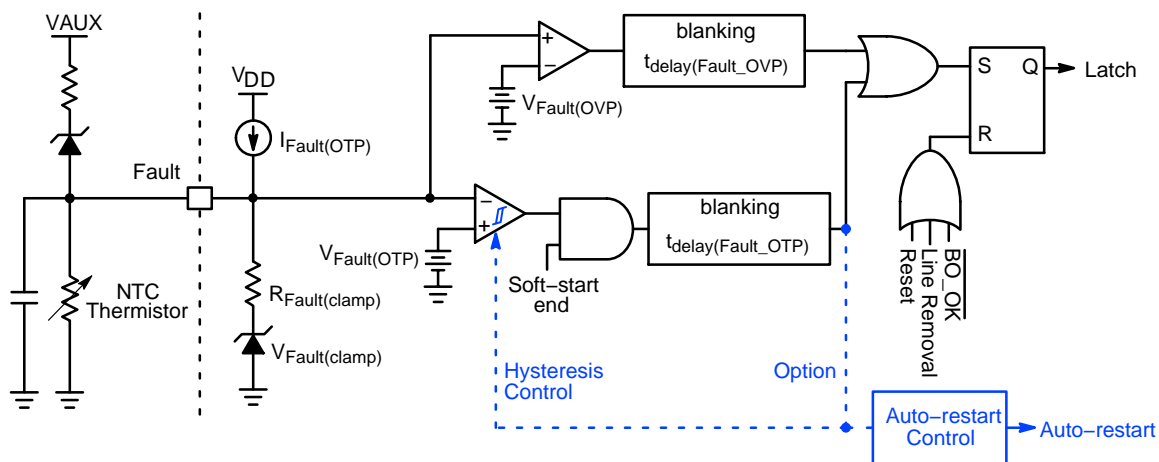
VAUX

$V_{DD}$

$I_{Fault(OTP)}$

Fault

NTC Thermistor

$R_{Fault(clamp)}$

$V_{Fault(clamp)}$

$V_{Fault(OVP)}$

$V_{Fault(OTP)}$

+
−

−
+

blanking
$t_{delay(Fault\_OVP)}$

blanking
$t_{delay(Fault\_OTP)}$

Soft−start end

S
Q
R

Latch

Reset
Line Removal
$\overline{BO\_OK}$

Hysteresis Control

Option

Auto−restart Control

Auto−restart